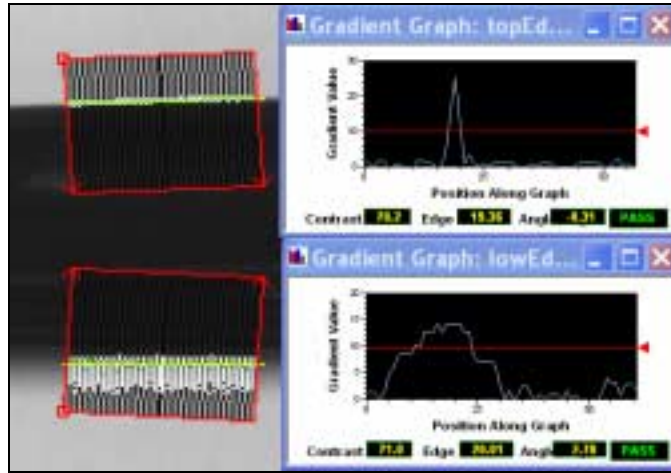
Gradient Graph: topEd...

Gradient Value

Position Along Graph

Contrast 78.2 Edge 15.36 Angl -0.31 PASS

Gradient Graph: lowEd...

Gradient Value

Position Along Graph

Contrast 71.0 Edge 20.01 Angl 3.10 PASS